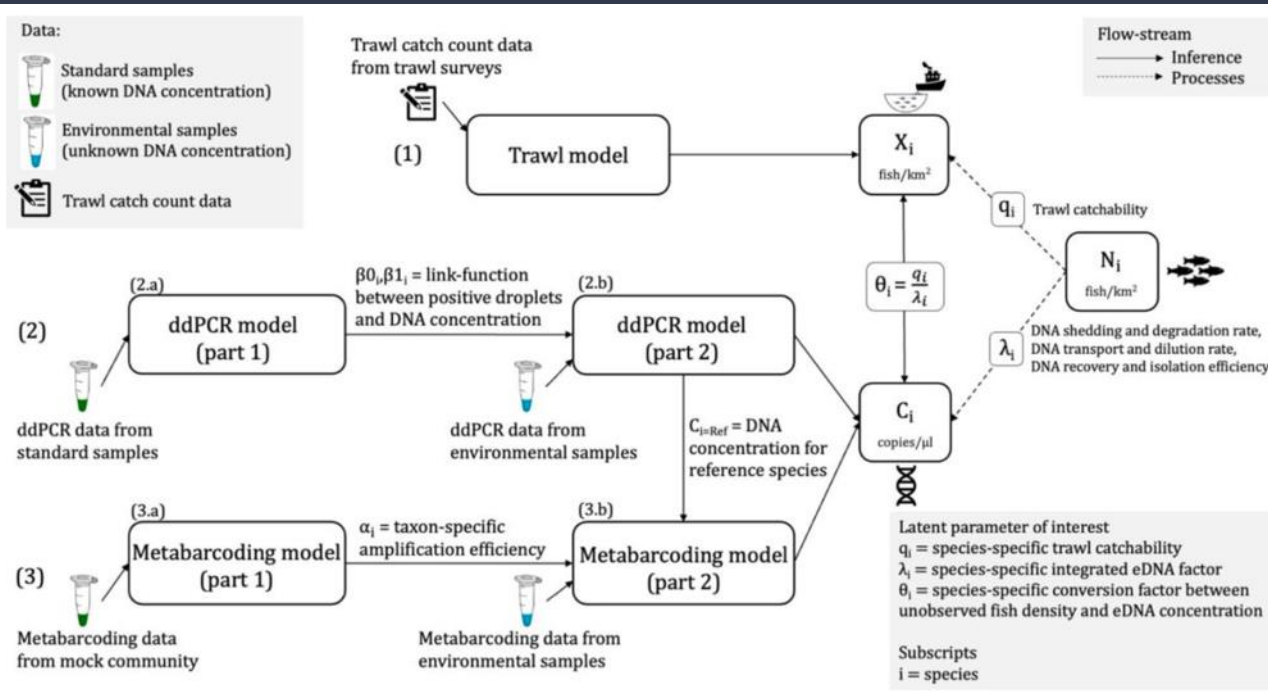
Data:
Standard samples (known DNA concentration)
Environmental samples (unknown DNA concentration)
Trawl catch count data

Trawl catch count data from trawl surveys

Flow-stream
Inference
Processes

(1)
Trawl model

$X_i$
fish/km$^2$

$q_i$ Trawl catchability

$N_i$
fish/km$^2$

(2.a)
$\beta0_i,\beta1_i$ = link-function between positive droplets and DNA concentration
(2.b)

$\theta_i = \frac{q_i}{\lambda_i}$

(2)
ddPCR model (part 1)
ddPCR model (part 2)

$\lambda_i$
DNA shedding and degradation rate, DNA transport and dilution rate, DNA recovery and isolation efficiency

ddPCR data from standard samples
ddPCR data from environmental samples

$C_{i=Ref}$ = DNA concentration for reference species

$C_i$
copies/µl

(3.a)
$\alpha_i$ = taxon-specific amplification efficiency
(3.b)

(3)
Metabarcoding model (part 1)
Metabarcoding model (part 2)

Metabarcoding data from mock community
Metabarcoding data from environmental samples

Latent parameter of interest
$q_i$ = species-specific trawl catchability
$\lambda_i$ = species-specific integrated eDNA factor
$\theta_i$ = species-specific conversion factor between unobserved fish density and eDNA concentration

Subscripts
i = species